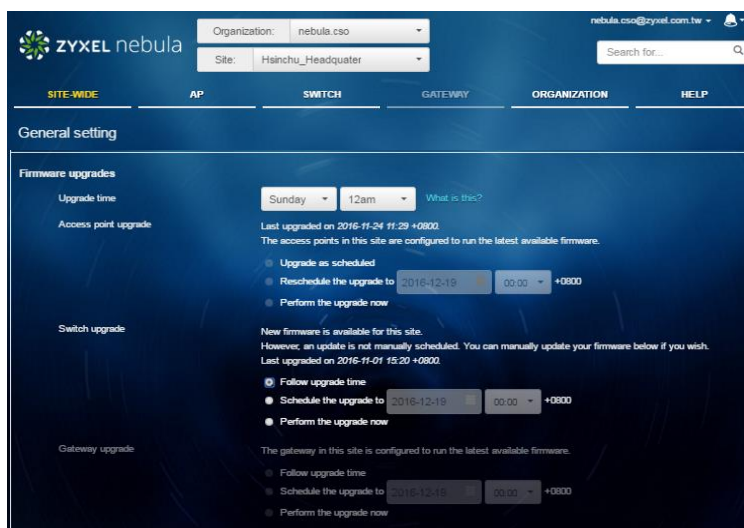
ZYXEL nebula

Organization: nebula.cso
Site: Hsinchu_Headquater

nebula.cso@zyxel.com.tw

Search for...

SITE-WIDE AP SWITCH GATEWAY ORGANIZATION HELP

General setting

Firmware upgrades

Upgrade time Sunday 12am What is this?

Access point upgrade
Last upgraded on 2016-11-24 11:29 +0800.
The access points in this site are configured to run the latest available firmware.
Upgrade as scheduled
Reschedule the upgrade to 2016-12-19 00:00 +0800
Perform the upgrade now

Switch upgrade
New firmware is available for this site.
However, an update is not manually scheduled. You can manually update your firmware below if you wish.
Last upgraded on 2016-11-01 15:20 +0800.
Follow upgrade time
Schedule the upgrade to 2016-12-19 00:00 +0800
Perform the upgrade now

Gateway upgrade
The gateway in this site is configured to run the latest available firmware.
Follow upgrade time
Schedule the upgrade to 2016-12-19 00:00 +0800
Perform the upgrade now